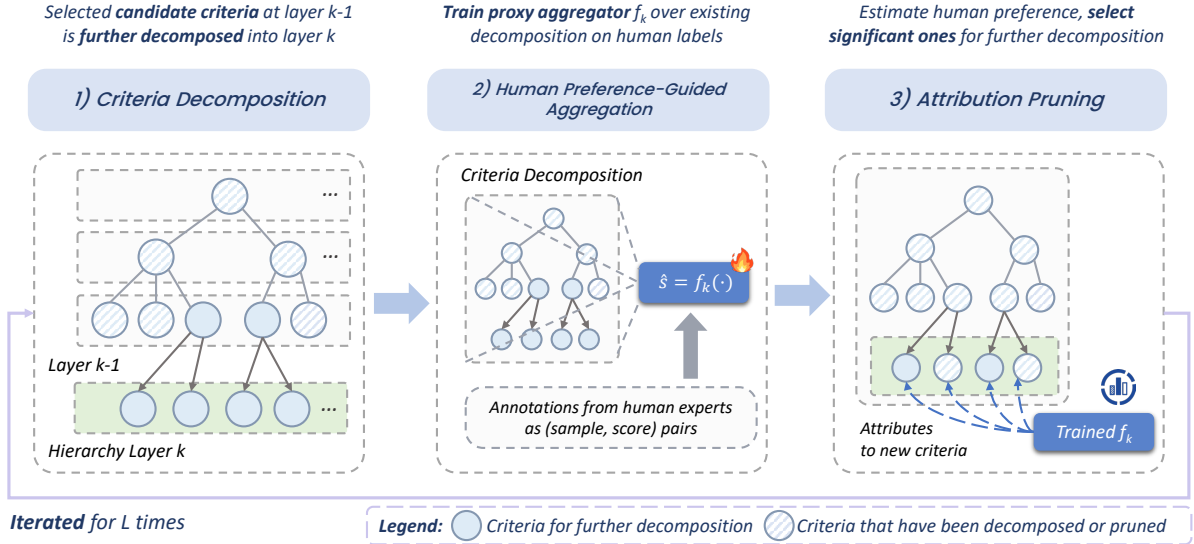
Selected candidate criteria at layer k-1 is further decomposed into layer k

Train proxy aggregator $f_k$ over existing decomposition on human labels

Estimate human preference, select significant ones for further decomposition

1) Criteria Decomposition

2) Human Preference-Guided Aggregation

3) Attribution Pruning

...

...

...

Layer k-1

Hierarchy Layer k

Criteria Decomposition

$\hat{s} = f_k(\cdot)$

Annotations from human experts as (sample, score) pairs

Attributes to new criteria

Trained $f_k$

Iterated for L times

Legend: Criteria for further decomposition Criteria that have been decomposed or pruned